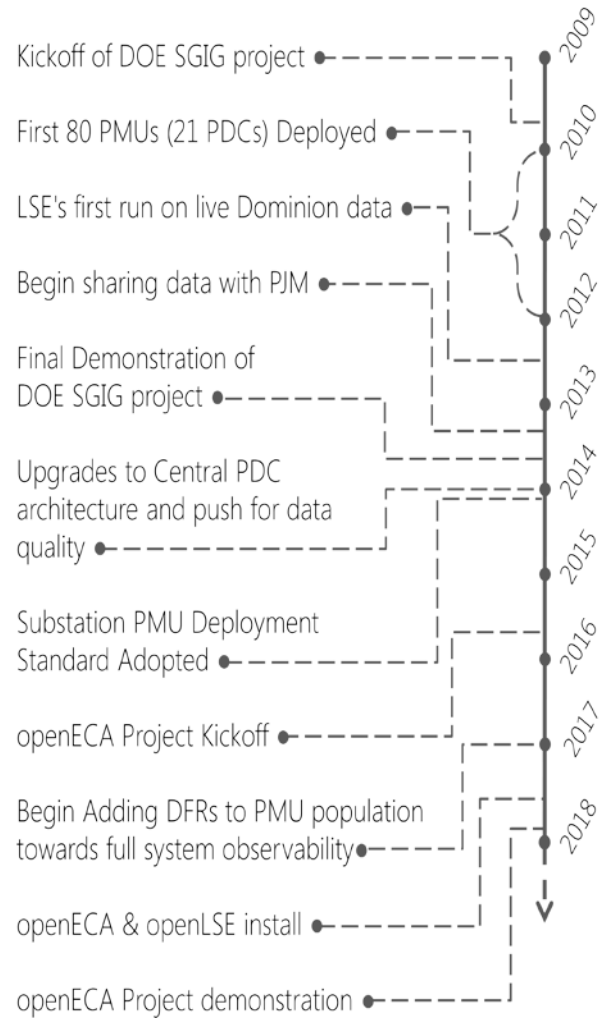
Kickoff of DOE SGIG project

2009

First 80 PMUs (21 PDCs) Deployed

2010

LSE's first run on live Dominion data

2011

Begin sharing data with PJM

2012

Final Demonstration of DOE SGIG project

2013

Upgrades to Central PDC architecture and push for data quality

2014

2015

Substation PMU Deployment Standard Adopted

2016

openECA Project Kickoff

2017

Begin Adding DFRs to PMU population towards full system observability

2018

openECA & openLSE install

openECA Project demonstration